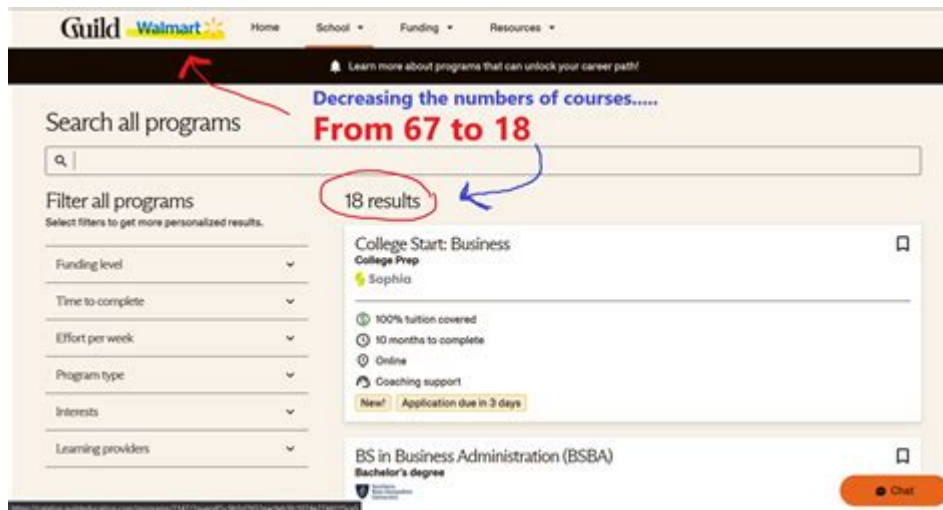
Guild Walmart

Home School Funding Resources

Learn more about programs that can unlock your career path!

Decreasing the numbers of courses.....
From 67 to 18

Search all programs

18 results

Filter all programs
Select filters to get more personalized results.

Funding level
Time to complete
Effort per week
Program type
Interests
Learning providers

College Start: Business
College Prep
Sophia

100% tuition covered
10 months to complete
Online
Coaching support
New! Application due in 3 days

BS in Business Administration (BSBA)
Bachelor's degree
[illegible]

Chat